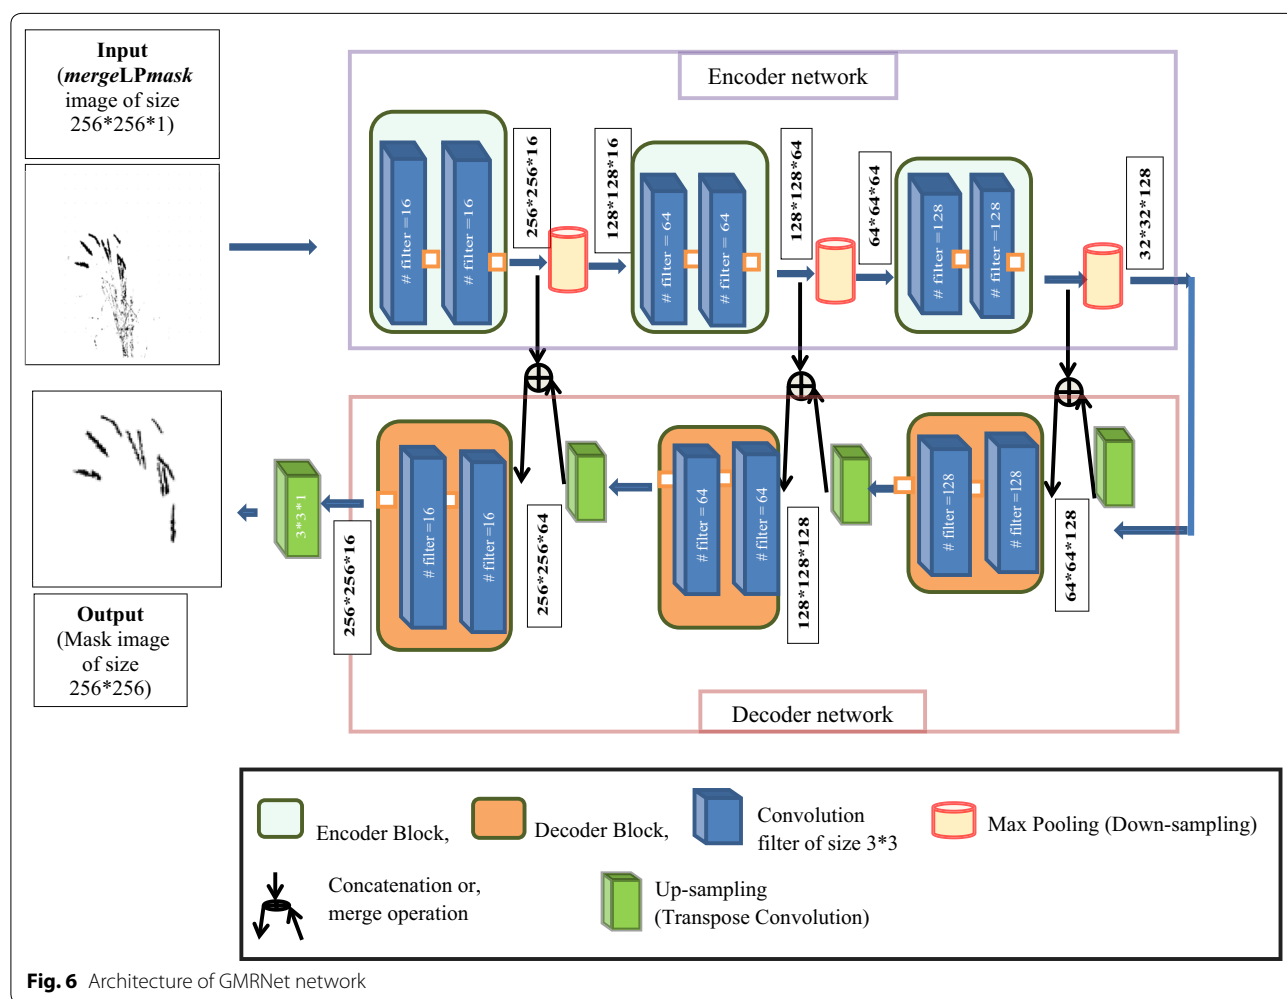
Input (*merge*LP*mask* image of size 256*256*1)

Encoder network

# filter =16

# filter =16

256*256*16

128*128*16

# filter = 64

# filter = 64

128*128*64

64*64*64

# filter =128

# filter =128

32*32*128

Output (Mask image of size 256*256)

3*3*1

256*256*16

# filter =16

# filter =16

256*256*64

# filter = 64

# filter = 64

128*128*128

# filter =128

# filter =128

64*64*128

Decoder network

Encoder Block, Decoder Block, Convolution filter of size 3*3 Max Pooling (Down-sampling)

Concatenation or, merge operation Up-sampling (Transpose Convolution)

**Fig. 6** Architecture of GMRNet network